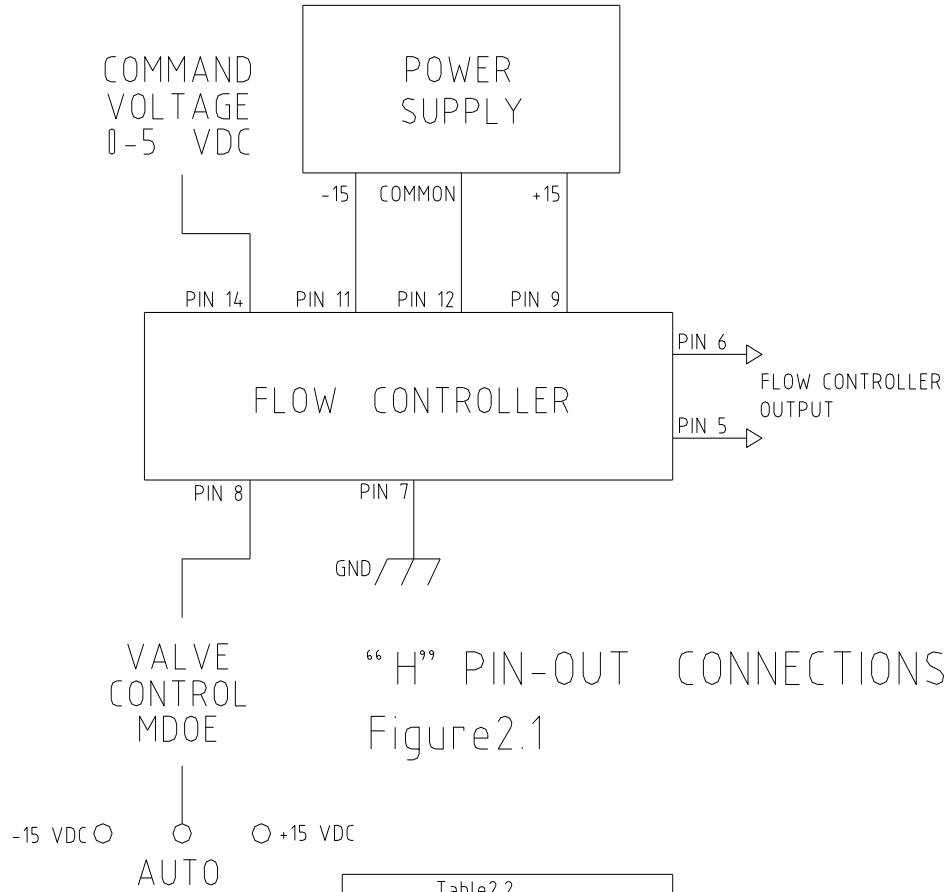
COMMAND VOLTAGE 0-5 VDC

POWER SUPPLY

-15

COMMON

+15

PIN 14

PIN 11

PIN 12

PIN 9

PIN 6

FLOW CONTROLLER

FLOW CONTROLLER OUTPUT

PIN 5

PIN 8

PIN 7

GND

VALVE CONTROL MDOE

"H" PIN-OUT CONNECTIONS

Figure2.1

-15 VDC

+15 VDC

AUTO

Table2.2